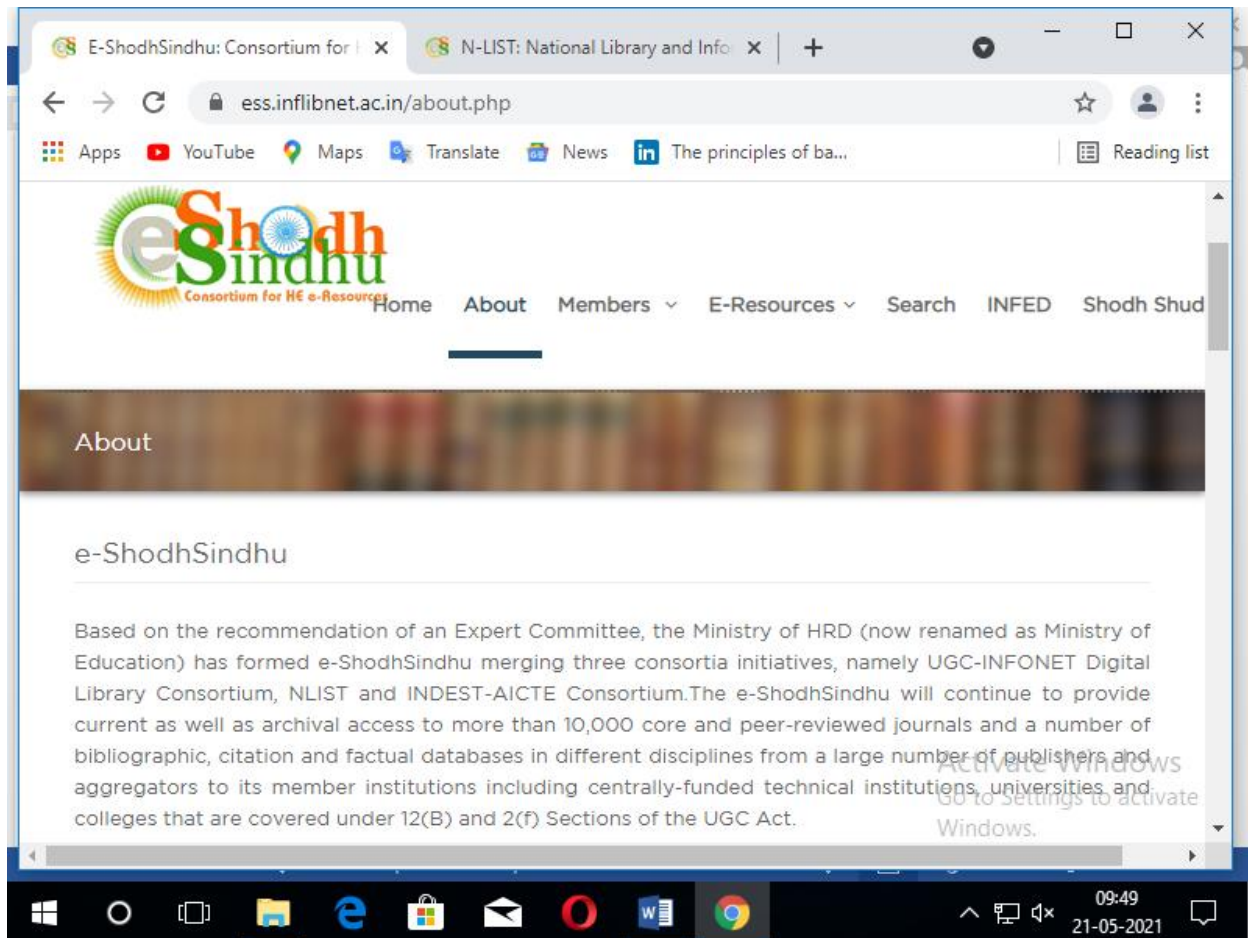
E-ShodhSindhu: Consortium for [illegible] ×
N-LIST: National Library and Info ×
+

ess.inflibnet.ac.in/about.php

Apps YouTube Maps Translate News The principles of ba... Reading list

e-Shodh Sindhu
Consortium for HE e-Resources

Home About Members E-Resources Search INFED Shodh Shud

About

e-ShodhSindhu

Based on the recommendation of an Expert Committee, the Ministry of HRD (now renamed as Ministry of Education) has formed e-ShodhSindhu merging three consortia initiatives, namely UGC-INFONET Digital Library Consortium, NLIST and INDEST-AICTE Consortium.The e-ShodhSindhu will continue to provide current as well as archival access to more than 10,000 core and peer-reviewed journals and a number of bibliographic, citation and factual databases in different disciplines from a large number of publishers and aggregators to its member institutions including centrally-funded technical institutions, universities and colleges that are covered under 12(B) and 2(f) Sections of the UGC Act.

Activate Windows
Go to Settings to activate Windows.

09:49
21-05-2021